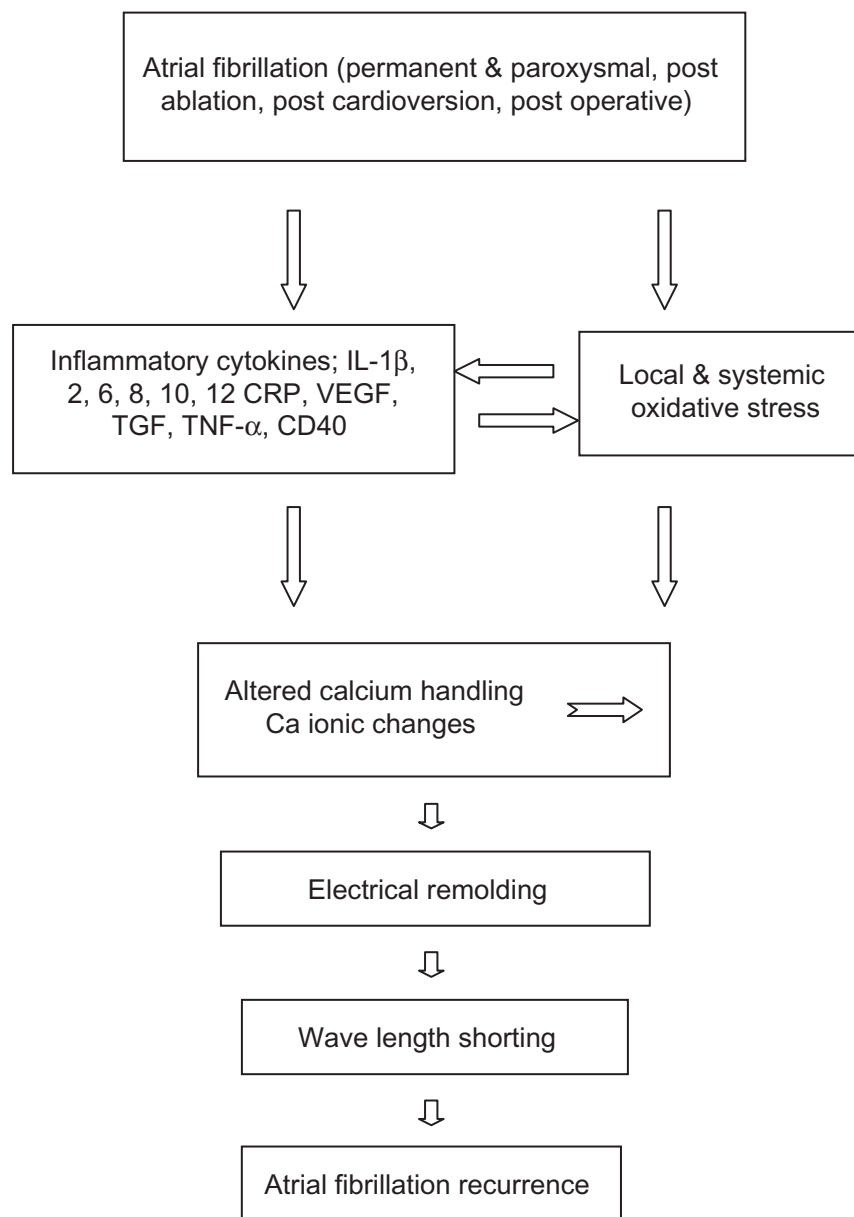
Atrial fibrillation (permanent & paroxysmal, post ablation, post cardioversion, post operative)

Inflammatory cytokines; IL-1$\beta$, 2, 6, 8, 10, 12 CRP, VEGF, TGF, TNF-$\alpha$, CD40

Local & systemic oxidative stress

Altered calcium handling
Ca ionic changes

Electrical remolding

Wave length shorting

Atrial fibrillation recurrence